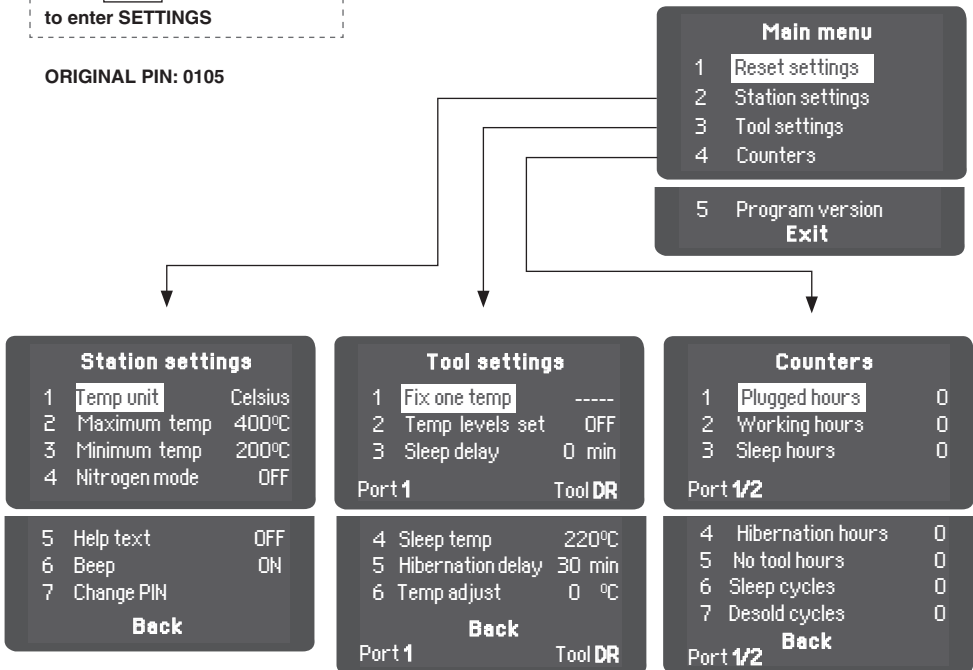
to enter SETTINGS

ORIGINAL PIN: 0105

Main menu
1 Reset settings
2 Station settings
3 Tool settings
4 Counters

5 Program version
Exit

Station settings
1 Temp unit Celsius
2 Maximum temp 400ºC
3 Minimum temp 200ºC
4 Nitrogen mode OFF

5 Help text OFF
6 Beep ON
7 Change PIN
Back

Tool settings
1 Fix one temp -----
2 Temp levels set OFF
3 Sleep delay 0 min
Port 1 Tool DR

4 Sleep temp 220ºC
5 Hibernation delay 30 min
6 Temp adjust 0 ºC
Back
Port 1 Tool DR

Counters
1 Plugged hours 0
2 Working hours 0
3 Sleep hours 0
Port 1/2

4 Hibernation hours 0
5 No tool hours 0
6 Sleep cycles 0
7 Desold cycles 0
Back
Port 1/2